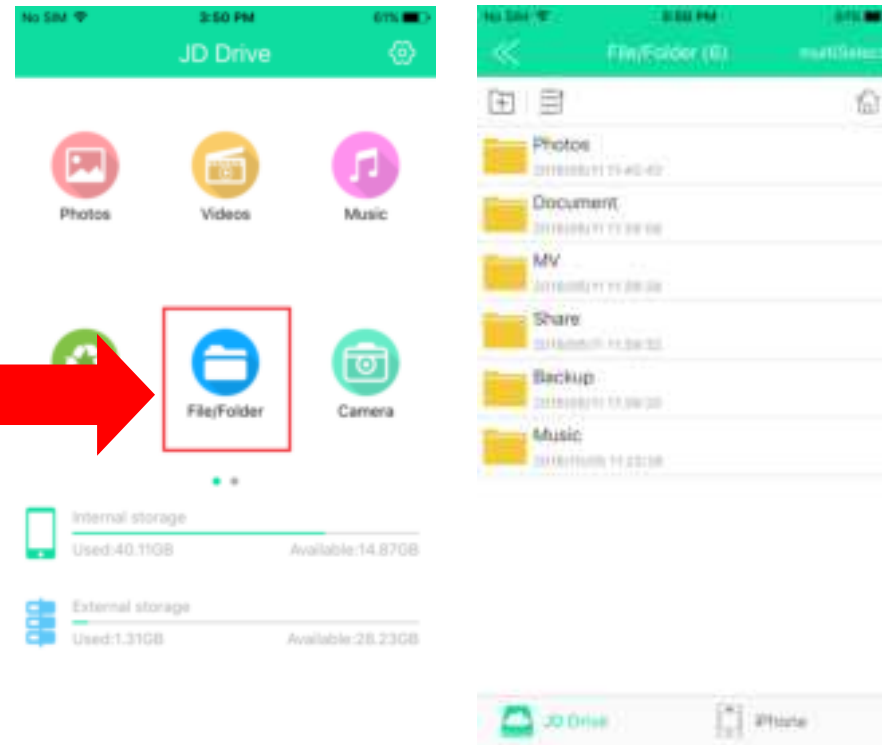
No SIM 3:50 PM 61%

JD Drive

Photos

Videos

Music

File/Folder

Camera

Internal storage

Used:40.11GB

Available:14.87GB

External storage

Used:1.31GB

Available:28.23GB

No SIM 3:50 PM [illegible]

File/Folder (6)

multiSelect

Photos

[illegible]

Document

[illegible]

MV

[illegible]

Share

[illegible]

Backup

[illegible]

Music

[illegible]

JD Drive

iPhone